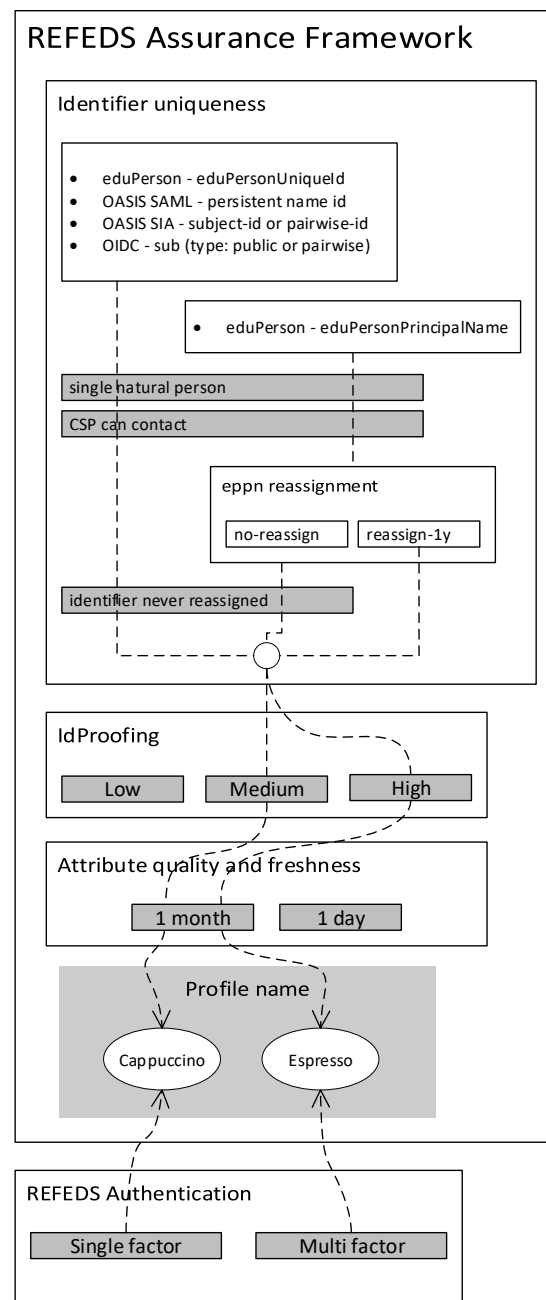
REFEDS Assurance Framework

Identifier uniqueness

- eduPerson - eduPersonUniqueId
- OASIS SAML - persistent name id
- OASIS SIA - subject-id or pairwise-id
- OIDC - sub (type: public or pairwise)

- eduPerson - eduPersonPrincipalName

single natural person

CSP can contact

eppn reassignment

no-reassign

reassign-1y

identifier never reassigned

IdProofing

Low

Medium

High

Attribute quality and freshness

1 month

1 day

Profile name

Cappuccino

Espresso

REFEDS Authentication

Single factor

Multi factor